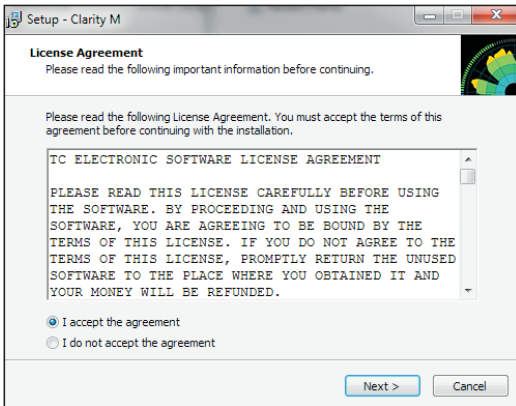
Setup - Clarity M

License Agreement
Please read the following important information before continuing.

Please read the following License Agreement. You must accept the terms of this agreement before continuing with the installation.

TC ELECTRONIC SOFTWARE LICENSE AGREEMENT

PLEASE READ THIS LICENSE CAREFULLY BEFORE USING THE SOFTWARE. BY PROCEEDING AND USING THE SOFTWARE, YOU ARE AGREEING TO BE BOUND BY THE TERMS OF THIS LICENSE. IF YOU DO NOT AGREE TO THE TERMS OF THIS LICENSE, PROMPTLY RETURN THE UNUSED SOFTWARE TO THE PLACE WHERE YOU OBTAINED IT AND YOUR MONEY WILL BE REFUNDED.

I accept the agreement
I do not accept the agreement

Next >
Cancel